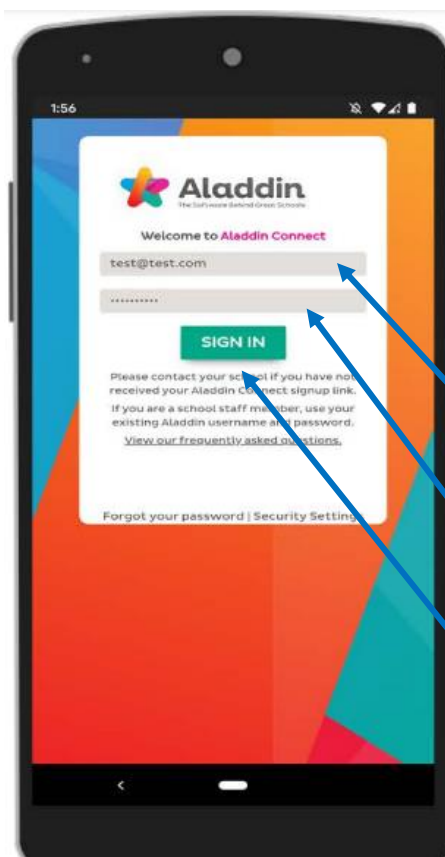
1:56

Aladdin
The Software Behind Great Schools

Welcome to Aladdin Connect

test@test.com

••••••••••

SIGN IN

Please contact your school if you have not received your Aladdin Connect signup link.

If you are a school staff member, use your existing Aladdin username and password.

View our frequently asked questions.

Forgot your password | Security Settings